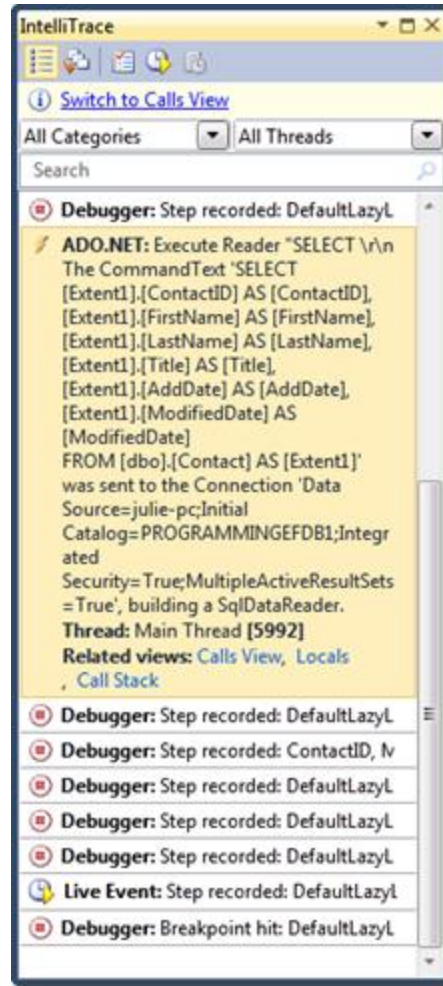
IntelliTrace

Switch to Calls View

All Categories | All Threads

Search

Debugger: Step recorded: DefaultLazyL

ADO.NET: Execute Reader "SELECT \r\n The CommandText 'SELECT [Extent1].[ContactID] AS [ContactID], [Extent1].[FirstName] AS [FirstName], [Extent1].[LastName] AS [LastName], [Extent1].[Title] AS [Title], [Extent1].[AddDate] AS [AddDate], [Extent1].[ModifiedDate] AS [ModifiedDate] FROM [dbo].[Contact] AS [Extent1]' was sent to the Connection 'Data Source=julie-pc;Initial Catalog=PROGRAMMINGEFDB1;Integrated Security=True;MultipleActiveResultSets=True', building a SqlDataReader.
Thread: Main Thread [5992]
Related views: Calls View, Locals , Call Stack

Debugger: Step recorded: DefaultLazyL

Debugger: Step recorded: ContactID, M

Debugger: Step recorded: DefaultLazyL

Debugger: Step recorded: DefaultLazyL

Debugger: Step recorded: DefaultLazyL

Live Event: Step recorded: DefaultLazyL

Debugger: Breakpoint hit: DefaultLazyL